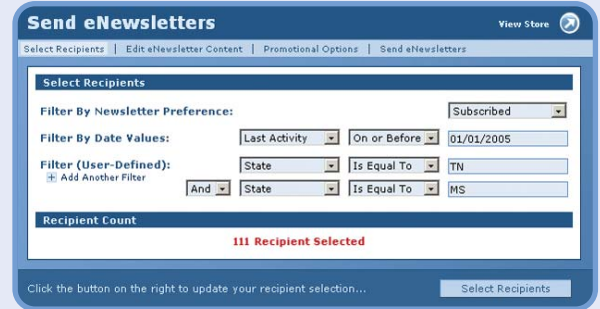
Send eNewsletters

View Store

Select Recipients | Edit eNewsletter Content | Promotional Options | Send eNewsletters

Select Recipients

Filter By Newsletter Preference: Subscribed

Filter By Date Values: Last Activity On or Before 01/01/2005

Filter (User-Defined): State Is Equal To TN

+ Add Another Filter

And State Is Equal To MS

Recipient Count

111 Recipient Selected

Click the button on the right to update your recipient selection...

Select Recipients